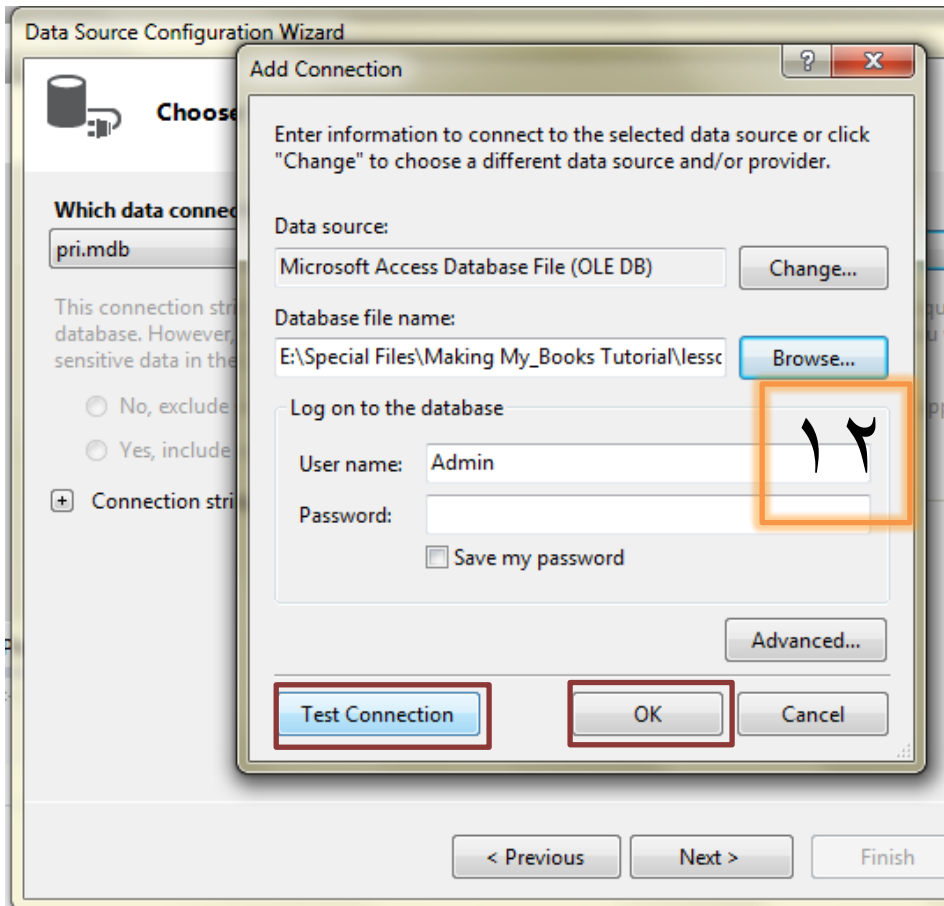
Data Source Configuration Wizard

Choose

Which data connec

pri.mdb

This connection stri database. However, sensitive data in the

No, exclude

Yes, include

Connection stri

Add Connection

?

X

Enter information to connect to the selected data source or click "Change" to choose a different data source and/or provider.

Data source:

Microsoft Access Database File (OLE DB)

Change...

Database file name:

E:\Special Files\Making My_Books Tutorial\lessc

Browse...

Log on to the database

User name: Admin

Password:

Save my password

١٢

Advanced...

Test Connection

OK

Cancel

< Previous

Next >

Finish